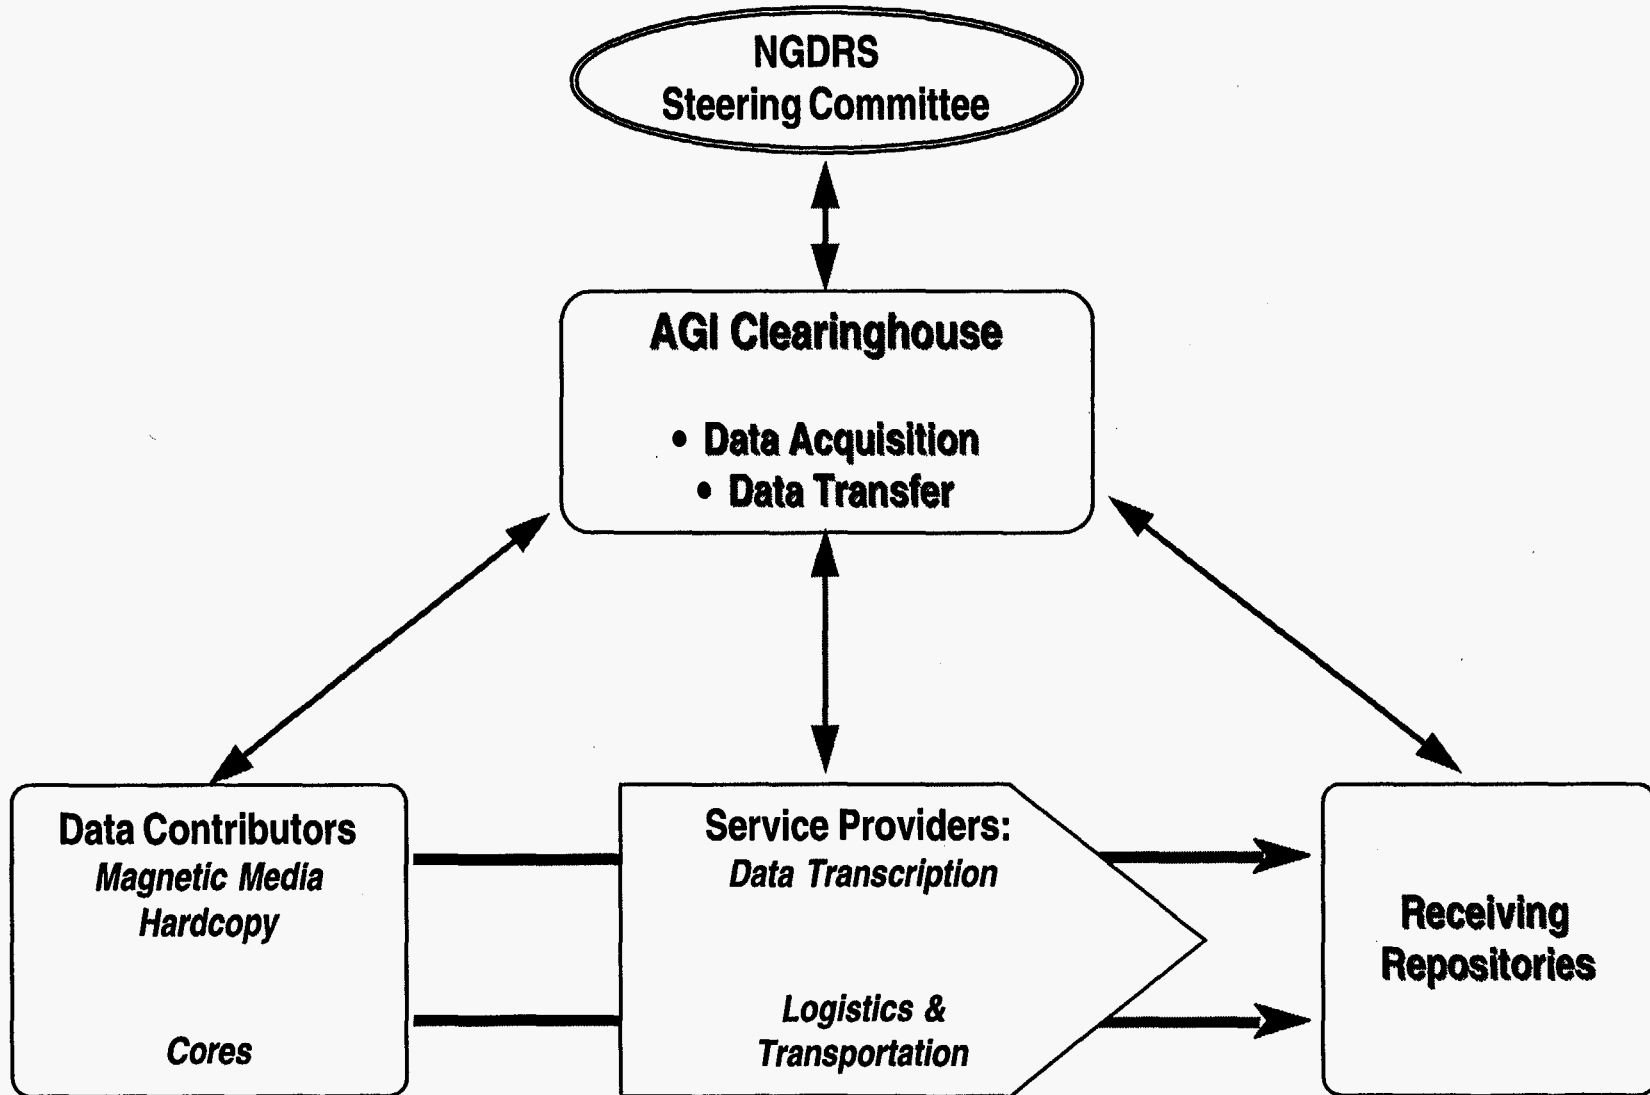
NGDRS
Steering Committee

AGI Clearinghouse

• Data Acquisition
• Data Transfer

Data Contributors
Magnetic Media
Hardcopy

Cores

Service Providers:
Data Transcription

Logistics &
Transportation

Receiving
Repositories